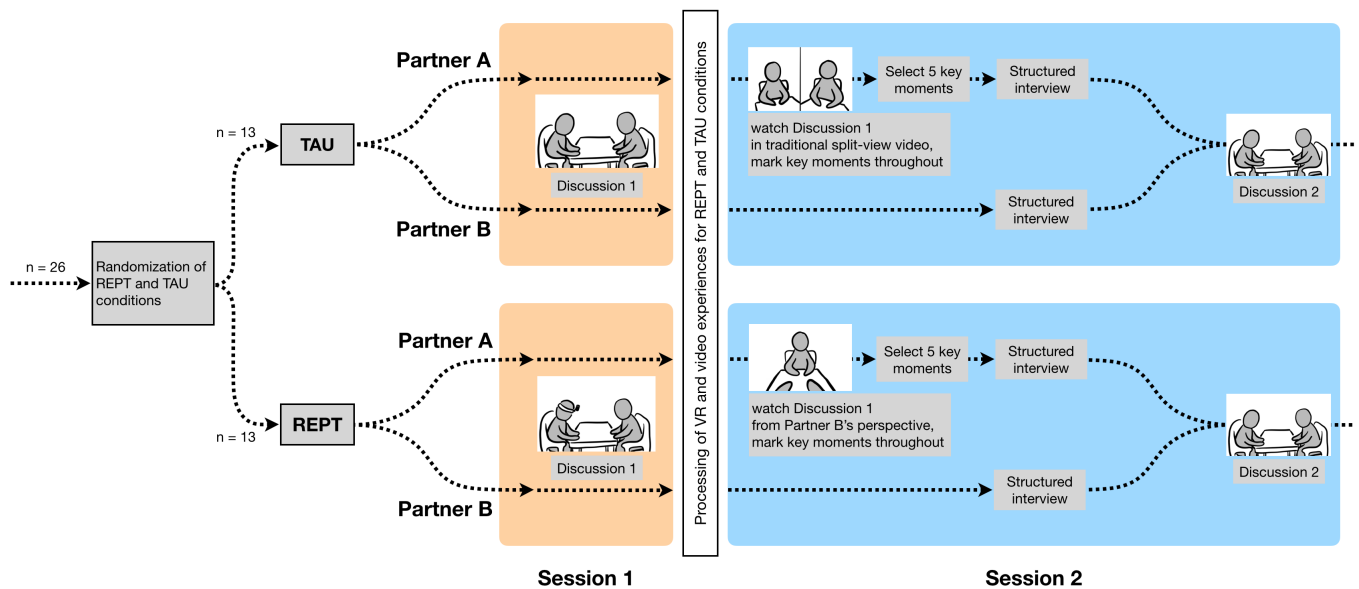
n = 26

Randomization of REPT and TAU conditions

n = 13

TAU

Partner A

Partner B

Discussion 1

Processing of VR and video experiences for REPT and TAU conditions

watch Discussion 1 in traditional split-view video, mark key moments throughout

Select 5 key moments

Structured interview

Structured interview

Discussion 2

n = 13

REPT

Partner A

Partner B

Discussion 1

watch Discussion 1 from Partner B's perspective, mark key moments throughout

Select 5 key moments

Structured interview

Structured interview

Discussion 2

Session 1

Session 2